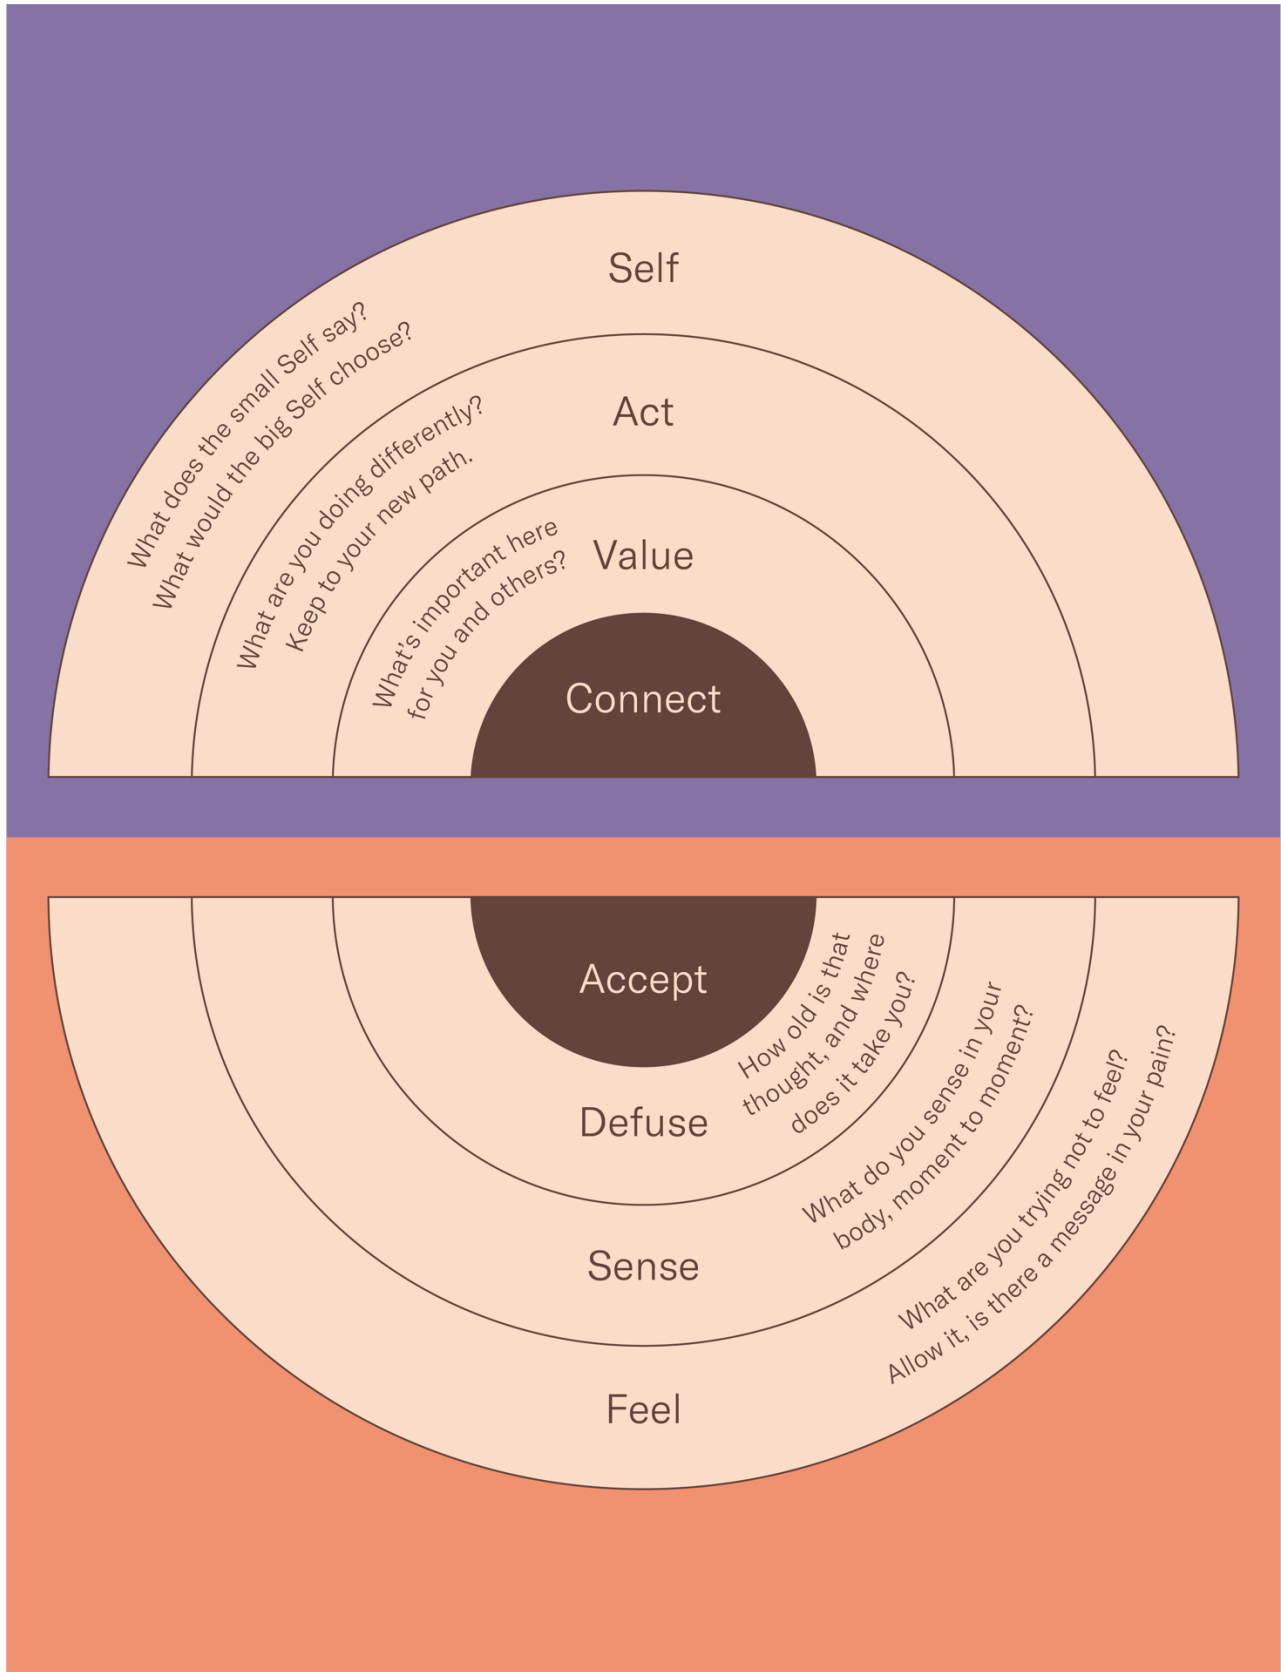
Self

What does the small Self say?
What would the big Self choose?

Act

What are you doing differently?
Keep to your new path.

Value

What's important here
for you and others?

Connect

Accept

How old is that
thought, and where
does it take you?

Defuse

What do you sense in your
body, moment to moment?

Sense

What are you trying not to feel?
Allow it, is there a message in your pain?

Feel